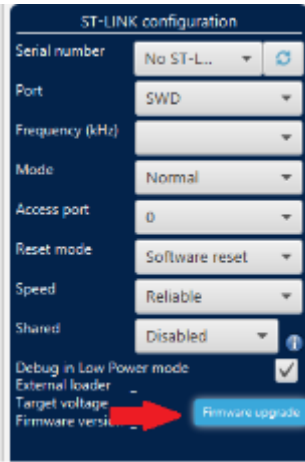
ST-LINK configuration

Serial number
No ST-L...

Port
SWD

Frequency (kHz)

Mode
Normal

Access port
0

Reset mode
Software reset

Speed
Reliable

Shared
Disabled

Debug in Low Power mode

External loader _

Target voltage _

Firmware version _

Firmware upgrade